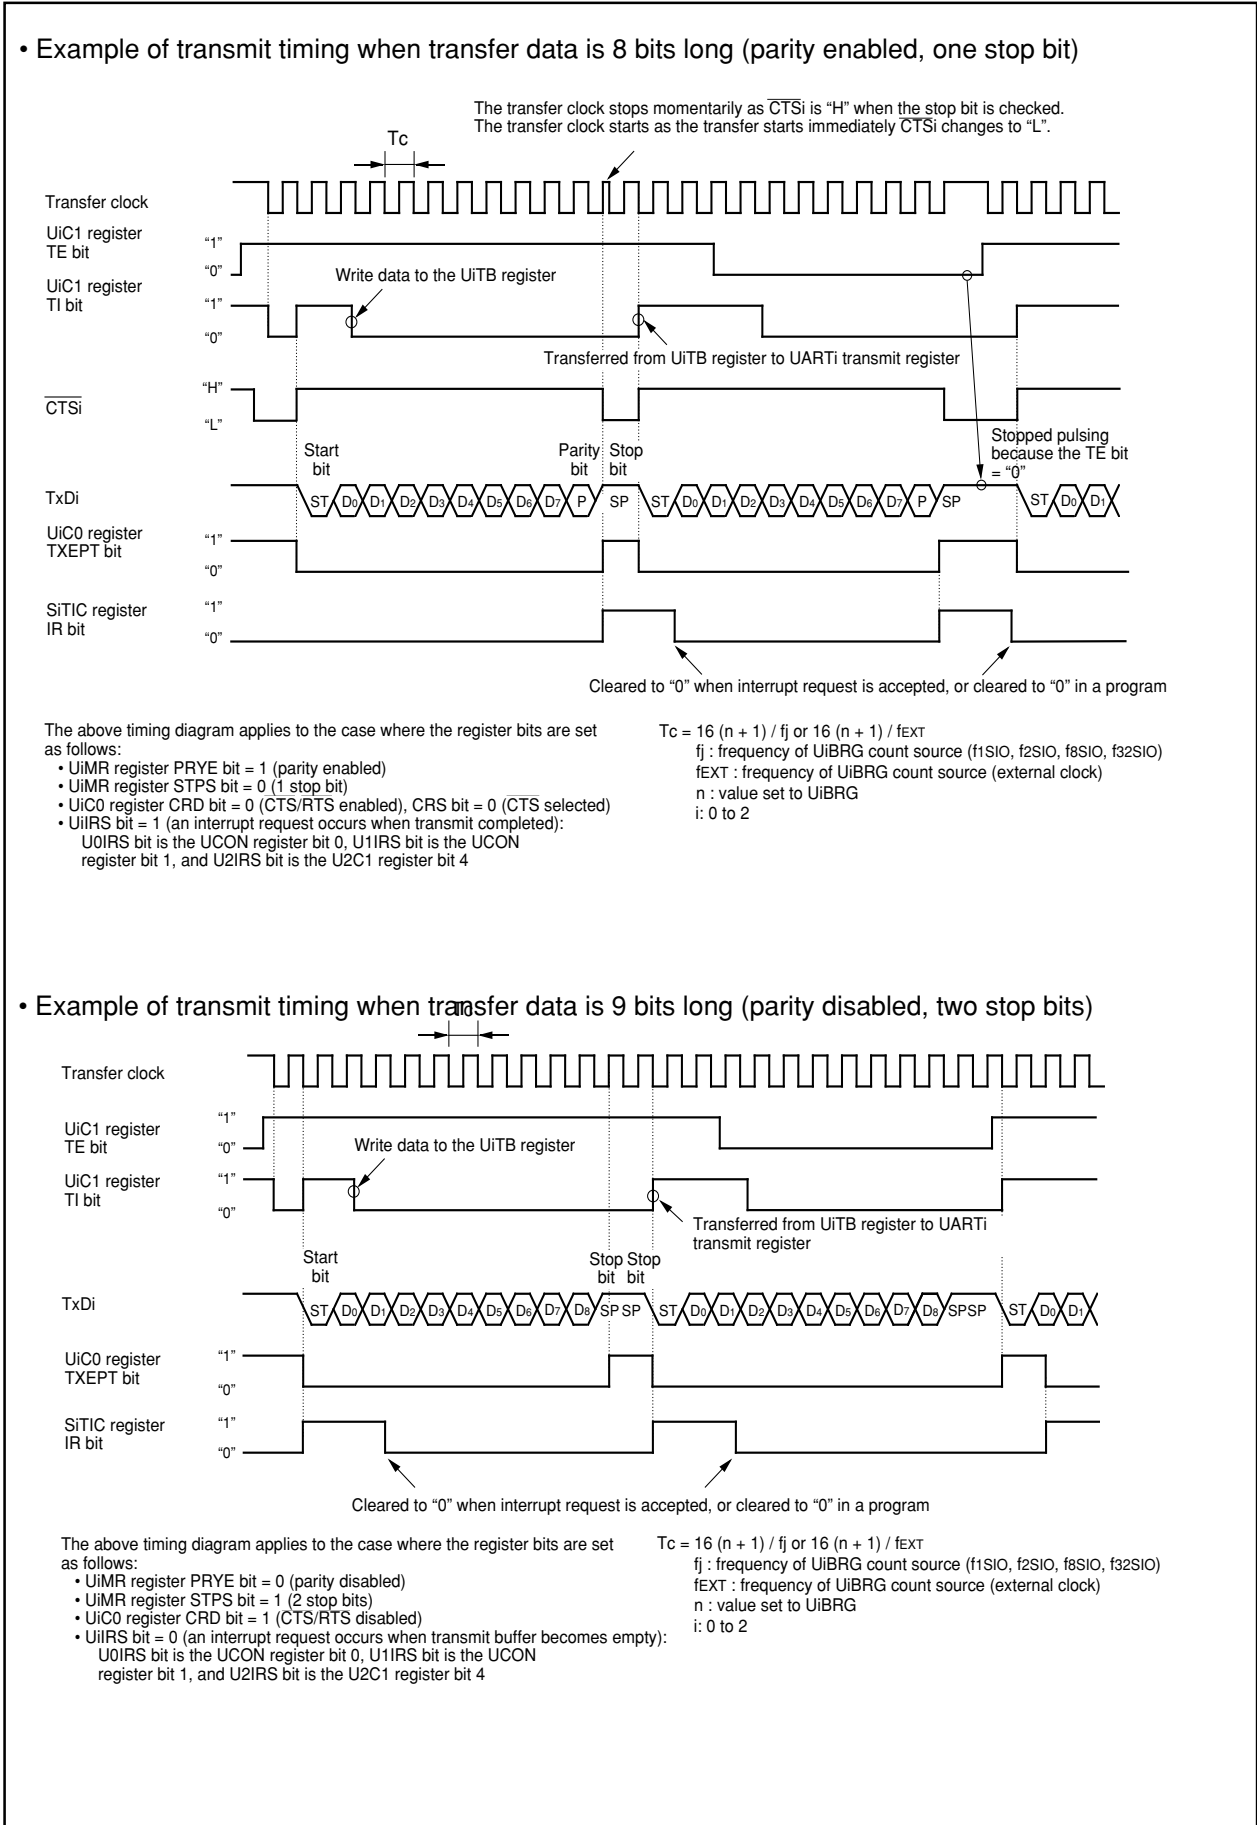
• Example of transmit timing when transfer data is 8 bits long (parity enabled, one stop bit)

The transfer clock stops momentarily as $\overline{CTS}$i is "H" when the stop bit is checked.
The transfer clock starts as the transfer starts immediately $\overline{CTS}$i changes to "L".

Tc

Transfer clock

UiC1 register TE bit "1" "0"

UiC1 register TI bit "1" "0"

Write data to the UiTB register

Transferred from UiTB register to UARTi transmit register

$\overline{CTSi}$ "H" "L"

Start bit

Parity bit

Stop bit

Stopped pulsing because the TE bit = "0"

TxDi ST D0 D1 D2 D3 D4 D5 D6 D7 P SP ST D0 D1 D2 D3 D4 D5 D6 D7 P SP ST D0 D1

UiC0 register TXEPT bit "1" "0"

SiTIC register IR bit "1" "0"

Cleared to "0" when interrupt request is accepted, or cleared to "0" in a program

The above timing diagram applies to the case where the register bits are set as follows:
• UiMR register PRYE bit = 1 (parity enabled)
• UiMR register STPS bit = 0 (1 stop bit)
• UiC0 register CRD bit = 0 ($\overline{CTS}$/$\overline{RTS}$ enabled), CRS bit = 0 ($\overline{CTS}$ selected)
• UiIRS bit = 1 (an interrupt request occurs when transmit completed):
U0IRS bit is the UCON register bit 0, U1IRS bit is the UCON register bit 1, and U2IRS bit is the U2C1 register bit 4

Tc = 16 (n + 1) / fj or 16 (n + 1) / fEXT
fj : frequency of UiBRG count source (f1SIO, f2SIO, f8SIO, f32SIO)
fEXT : frequency of UiBRG count source (external clock)
n : value set to UiBRG
i: 0 to 2

• Example of transmit timing when transfer data is 9 bits long (parity disabled, two stop bits)

Tc

Transfer clock

UiC1 register TE bit "1" "0"

Write data to the UiTB register

UiC1 register TI bit "1" "0"

Transferred from UiTB register to UARTi transmit register

Start bit

Stop bit Stop bit

TxDi ST D0 D1 D2 D3 D4 D5 D6 D7 D8 SP SP ST D0 D1 D2 D3 D4 D5 D6 D7 D8 SP SP ST D0 D1

UiC0 register TXEPT bit "1" "0"

SiTIC register IR bit "1" "0"

Cleared to "0" when interrupt request is accepted, or cleared to "0" in a program

The above timing diagram applies to the case where the register bits are set as follows:
• UiMR register PRYE bit = 0 (parity disabled)
• UiMR register STPS bit = 1 (2 stop bits)
• UiC0 register CRD bit = 1 ($\overline{CTS}$/$\overline{RTS}$ disabled)
• UiIRS bit = 0 (an interrupt request occurs when transmit buffer becomes empty):
U0IRS bit is the UCON register bit 0, U1IRS bit is the UCON register bit 1, and U2IRS bit is the U2C1 register bit 4

Tc = 16 (n + 1) / fj or 16 (n + 1) / fEXT
fj : frequency of UiBRG count source (f1SIO, f2SIO, f8SIO, f32SIO)
fEXT : frequency of UiBRG count source (external clock)
n : value set to UiBRG
i: 0 to 2